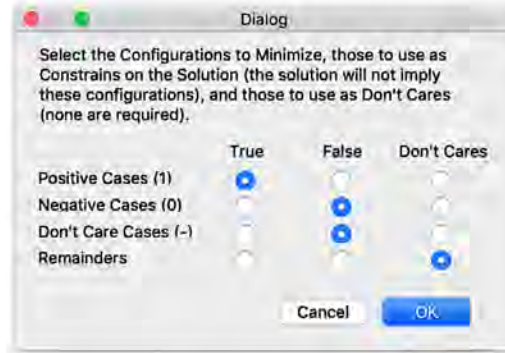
Dialog

Select the Configurations to Minimize, those to use as Constrains on the Solution (the solution will not imply these configurations), and those to use as Don't Cares (none are required).

| | True | False | Don't Cares |
|---|---|---|---|
| Positive Cases (1) | | | |
| Negative Cases (0) | | | |
| Don't Care Cases (-) | | | |
| Remainders | | | |

Cancel OK